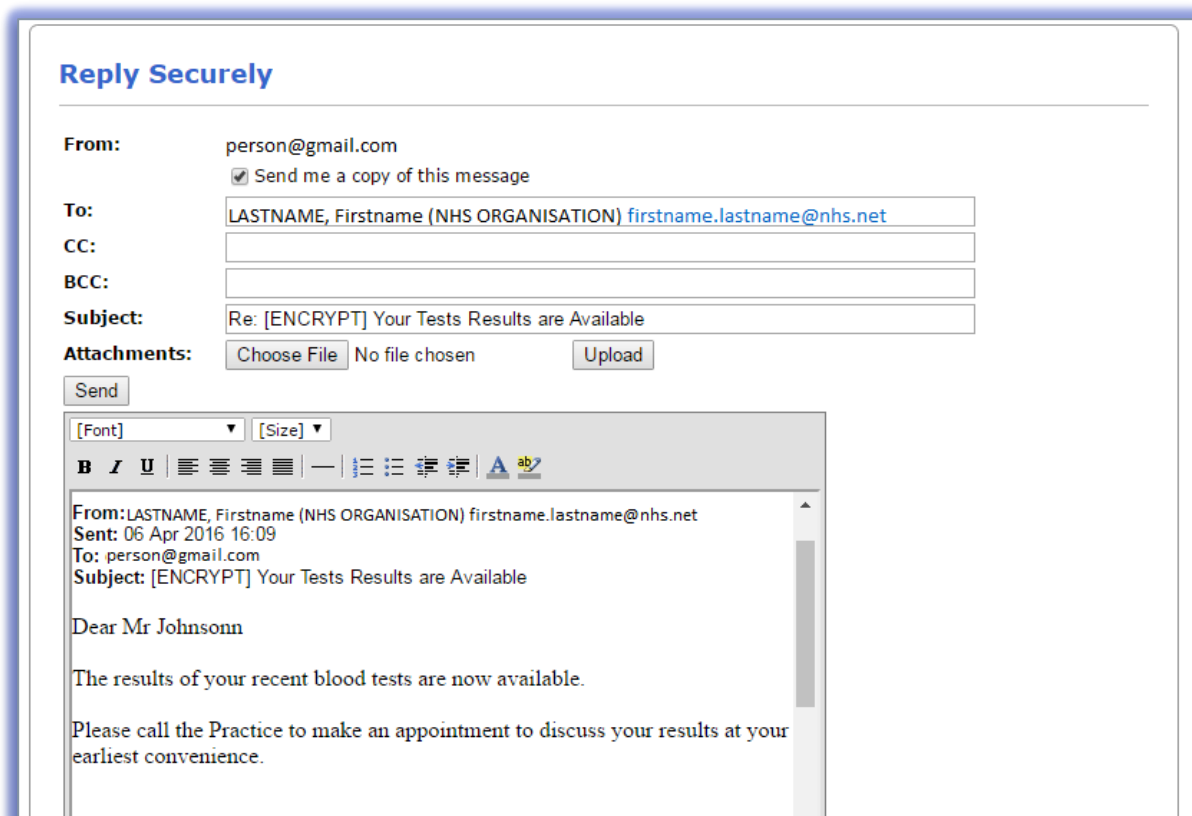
Reply Securely

From: person@gmail.com

Send me a copy of this message

To: LASTNAME, Firstname (NHS ORGANISATION) firstname.lastname@nhs.net

CC:

BCC:

Subject: Re: [ENCRYPT] Your Tests Results are Available

Attachments: Choose File No file chosen Upload

Send

[Font] [Size]

B I U

From: LASTNAME, Firstname (NHS ORGANISATION) firstname.lastname@nhs.net
Sent: 06 Apr 2016 16:09
To: person@gmail.com
Subject: [ENCRYPT] Your Tests Results are Available

Dear Mr Johnsonn

The results of your recent blood tests are now available.

Please call the Practice to make an appointment to discuss your results at your earliest convenience.